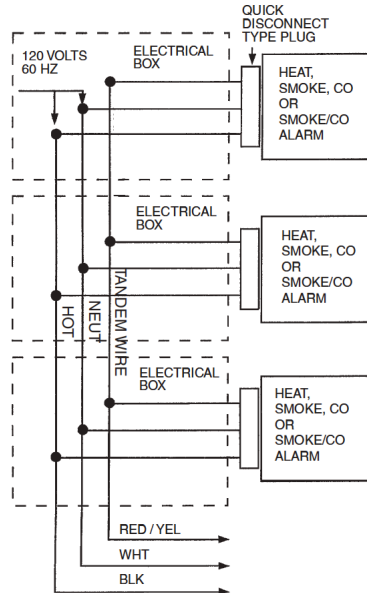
QUICK DISCONNECT TYPE PLUG

120 VOLTS 60 HZ

ELECTRICAL BOX

HEAT, SMOKE, CO OR SMOKE/CO ALARM

ELECTRICAL BOX

HEAT, SMOKE, CO OR SMOKE/CO ALARM

HOT

NEUT

TANDEM WIRE

ELECTRICAL BOX

HEAT, SMOKE, CO OR SMOKE/CO ALARM

RED / YEL

WHT

BLK